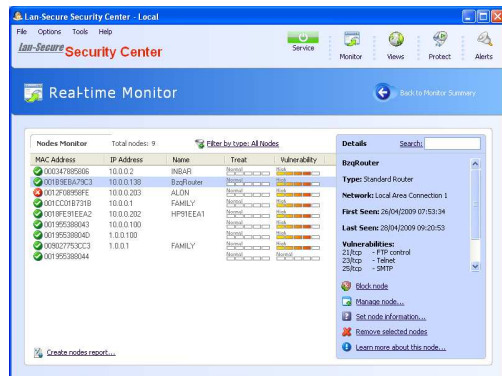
Lan-Secure Security Center - Local

File Options Tools Help

Lan-Secure Security Center

Service

Monitor Views Protect Alerts

Real-time Monitor

Back to Monitor Summary

Nodes Monitor Total nodes: 9 Filter by type: All Nodes

| MAC Address | IP Address | Name | Treat | Vulnerability |
|---|---|---|---|---|
| 000347885806 | 10.0.0.2 | INBAR | Normal | Normal |
| 001B9EBA79C3 | 10.0.0.138 | BzqRouter | Normal | High |
| 0012F08958FE | 10.0.0.203 | ALON | Normal | High |
| 001CC01B731B | 10.0.0.1 | FAMILY | Normal | High |
| 0018FE91EEA2 | 10.0.0.202 | HP91EEA1 | Normal | High |
| 001955388043 | 10.0.0.100 | | Normal | Normal |
| 001955388040 | 1.0.0.100 | | Normal | Normal |
| 009027753CC3 | 1.0.0.1 | FAMILY | Normal | Normal |
| 001955388044 | | | | |

Create nodes report...

Details Search:

BzqRouter

Type: Standard Router

Network: Local Area Connection 1

First Seen: 26/04/2009 07:53:34

Last Seen: 28/04/2009 09:20:53

Vulnerabilities:
21/tcp - FTP control
23/tcp - Telnet
25/tcp - SMTP

Block node

Manage node...

Set node information...

Remove selected nodes

Learn more about this node...